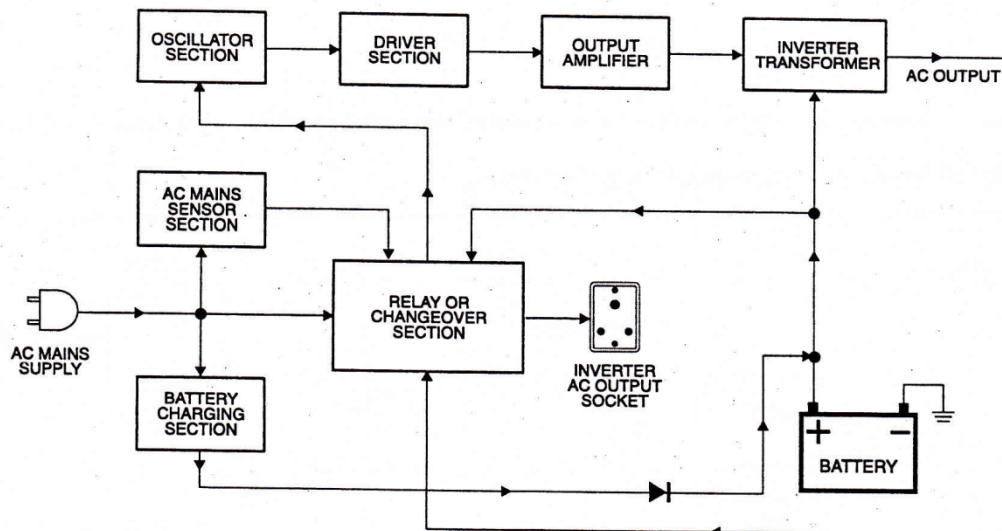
OSCILLATOR SECTION

DRIVER SECTION

OUTPUT AMPLIFIER

INVERTER TRANSFORMER

AC OUTPUT

AC MAINS SENSOR SECTION

AC MAINS SUPPLY

RELAY OR CHANGEOVER SECTION

INVERTER AC OUTPUT SOCKET

BATTERY CHARGING SECTION

+

−

BATTERY